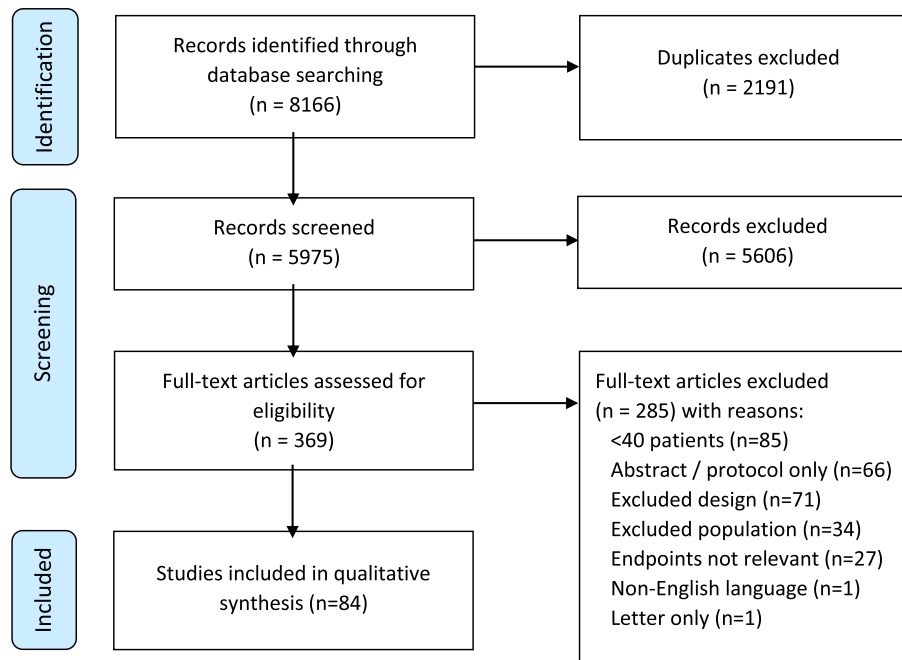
Identification

Records identified through database searching (n = 8166)

Duplicates excluded (n = 2191)

Screening

Records screened (n = 5975)

Records excluded (n = 5606)

Full-text articles assessed for eligibility (n = 369)

Full-text articles excluded (n = 285) with reasons:
<40 patients (n=85)
Abstract / protocol only (n=66)
Excluded design (n=71)
Excluded population (n=34)
Endpoints not relevant (n=27)
Non-English language (n=1)
Letter only (n=1)

Included

Studies included in qualitative synthesis (n=84)